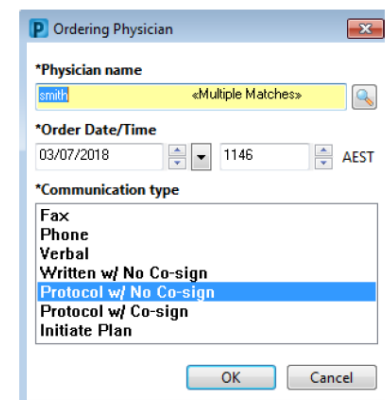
P Ordering Physician

*Physician name
smith «Multiple Matches»

*Order Date/Time
03/07/2018 1146 AEST

*Communication type
Fax
Phone
Verbal
Written w/ No Co-sign
Protocol w/ No Co-sign
Protocol w/ Co-sign
Initiate Plan

OK Cancel